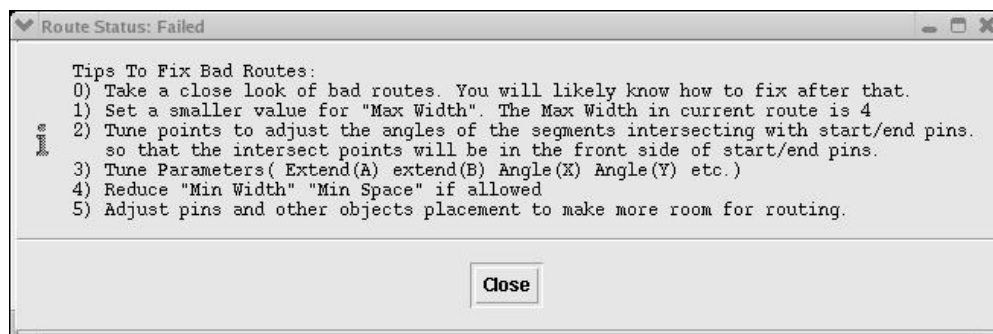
Route Status: Failed

Tips To Fix Bad Routes:
0) Take a close look of bad routes. You will likely know how to fix after that.
1) Set a smaller value for "Max Width". The Max Width in current route is 4
2) Tune points to adjust the angles of the segments intersecting with start/end pins. so that the intersect points will be in the front side of start/end pins.
3) Tune Parameters( Extend(A) extend(B) Angle(X) Angle(Y) etc.)
4) Reduce "Min Width" "Min Space" if allowed
5) Adjust pins and other objects placement to make more room for routing.

Close